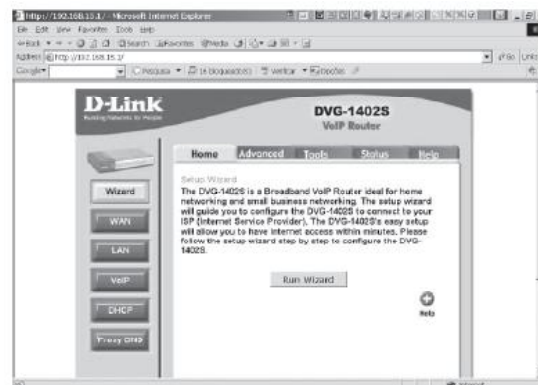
http://192.168.15.1/ - Microsoft Internet Explorer

File Edit View Favorites Tools Help

Back Search Favorites Media

Address http://192.168.15.1/ Go Links

Google Pesquisa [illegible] bloqueado(s) Verificar Opções

D-Link
Building Networks for People

DVG-1402S
VoIP Router

Home Advanced Tools Status Help

Wizard

WAN

LAN

VoIP

DHCP

Proxy DNS

Setup Wizard
The DVG-1402S is a Broadband VoIP Router ideal for home networking and small business networking. The setup wizard will guide you to configure the DVG-1402S to connect to your ISP (Internet Service Provider). The DVG-1402S's easy setup will allow you to have Internet access within minutes. Please follow the setup wizard step by step to configure the DVG-1402S.

Run Wizard

Help

Internet